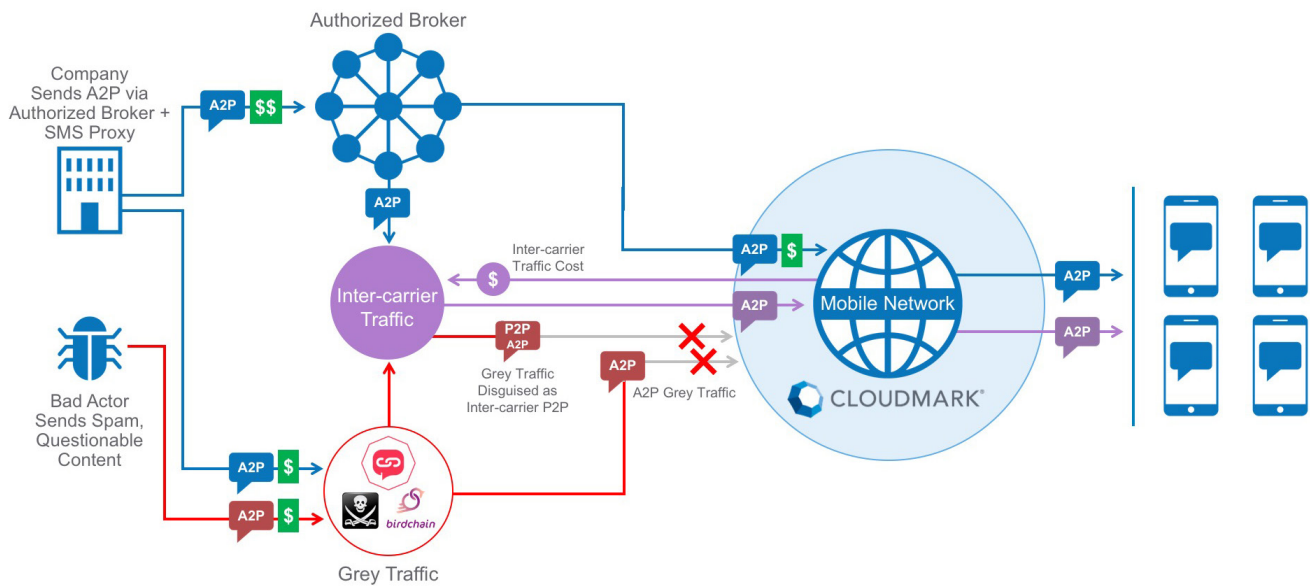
Authorized Broker

Company Sends A2P via Authorized Broker + SMS Proxy

A2P $$

A2P

Inter-carrier Traffic Cost

$

A2P $

Inter-carrier Traffic

A2P

Mobile Network

A2P

P2P A2P

A2P

A2P

Grey Traffic Disguised as Inter-carrier P2P

A2P Grey Traffic

CLOUDMARK®

Bad Actor Sends Spam, Questionable Content

A2P $

A2P $

birdchain

Grey Traffic